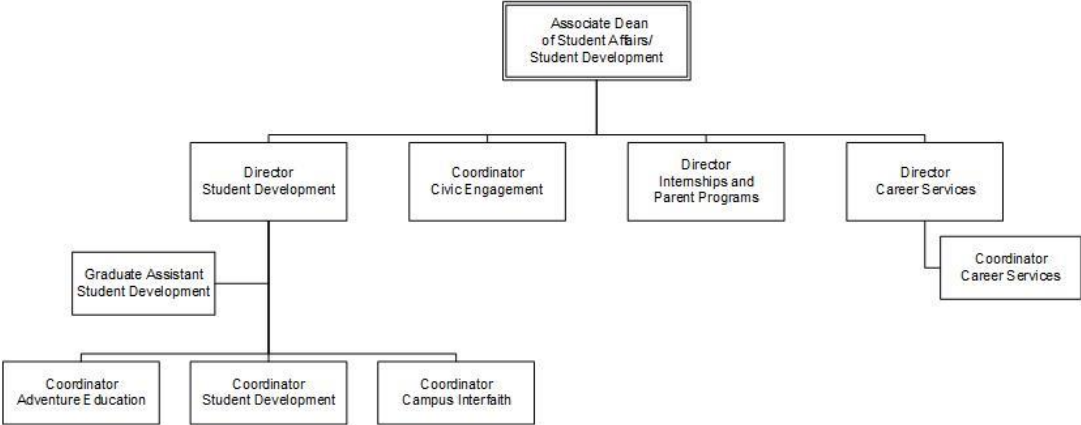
Associate Dean of Student Affairs/ Student Development

Director Student Development

Coordinator Civic Engagement

Director Internships and Parent Programs

Director Career Services

Coordinator Career Services

Graduate Assistant Student Development

Coordinator Adventure Education

Coordinator Student Development

Coordinator Campus Interfaith